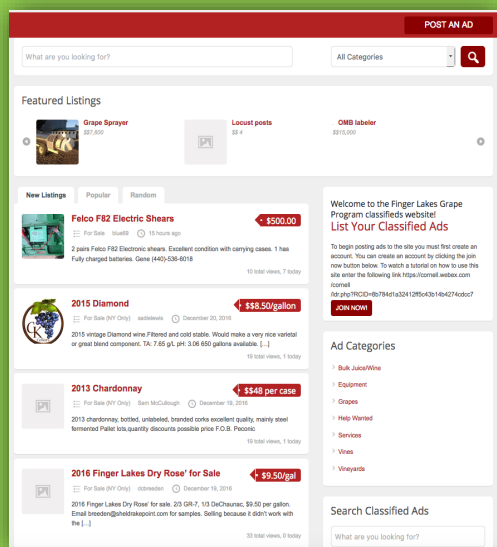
POST AN AD

What are you looking for?

All Categories

Featured Listings

Grape Sprayer
$37,500

Locust posts
$8 #

OMB labeler
$10,000

New Listings | Popular | Random

Felco F82 Electric Shears
$500.00
For Sale blue69 15 hours ago
2 pairs Felco F82 Electronic shears. Excellent condition with carrying cases. 1 has Fully charged batteries. Gene (440)-536-6018
10 total views, 7 today

2015 Diamond
$$8.50/gallon
For Sale (NY Only) sadiedewis December 20, 2016
2015 vintage Diamond wine.Filtered and cold stable. Would make a very nice varietal or great blend component. TA: 7.65 g/L pH: 3.06 650 gallons available. [...]
19 total views, 1 today

2013 Chardonnay
$$48 per case
For Sale (NY Only) Sam McCullough December 19, 2016
2013 chardonnay, bottled, unlabeled, branded corks excellent quality, mainly steel fermented Pallet lots,quantity discounts possible price F.O.B. Peconic
18 total views, 1 today

2016 Finger Lakes Dry Rose' for Sale
$9.50/gal
For Sale (NY Only) bbreeden December 19, 2016
2016 Finger Lakes Dry Rose' for sale. 2/3 GR-7, 1/3 DeChaunac, $9.50 per gallon. Email bbreeden@sheldrakepoint.com for samples. Selling because it didn't work with the [...]
33 total views, 0 today

Welcome to the Finger Lakes Grape Program classifieds website!
List Your Classified Ads
To begin posting ads to the site you must first create an account. You can create an account by clicking the join now button below. To watch a tutorial on how to use this site enter the following link https://cornell.webex.com/cornell/ldr.php?RCID=8b784d1a32412ff5c43b14b4274cdcc7
JOIN NOW!

Ad Categories
Bulk Juice/Wine
Equipment
Grapes
Help Wanted
Services
Vines
Vineyards

Search Classified Ads
What are you looking for?